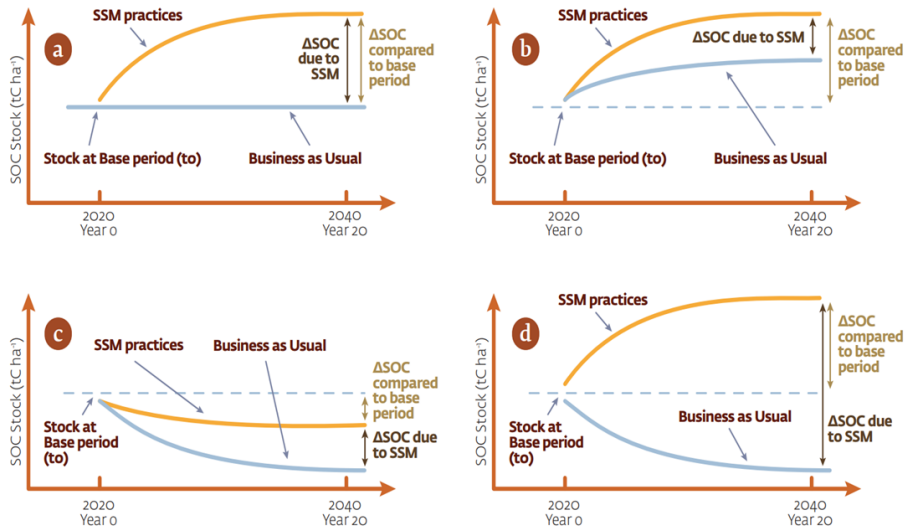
a

SSM practices

ΔSOC due to SSM

ΔSOC compared to base period

SOC Stock (tC ha⁻¹)

Stock at Base period (to)

Business as Usual

2020
Year 0

2040
Year 20

b

SSM practices

ΔSOC due to SSM

ΔSOC compared to base period

SOC Stock (tC ha⁻¹)

Stock at Base period (to)

Business as Usual

2020
Year 0

2040
Year 20

c

SSM practices

Business as Usual

ΔSOC compared to base period

SOC Stock (tC ha⁻¹)

Stock at Base period (to)

ΔSOC due to SSM

2020
Year 0

2040
Year 20

d

SSM practices

ΔSOC compared to base period

SOC Stock (tC ha⁻¹)

Stock at Base period (to)

Business as Usual

ΔSOC due to SSM

2020
Year 0

2040
Year 20